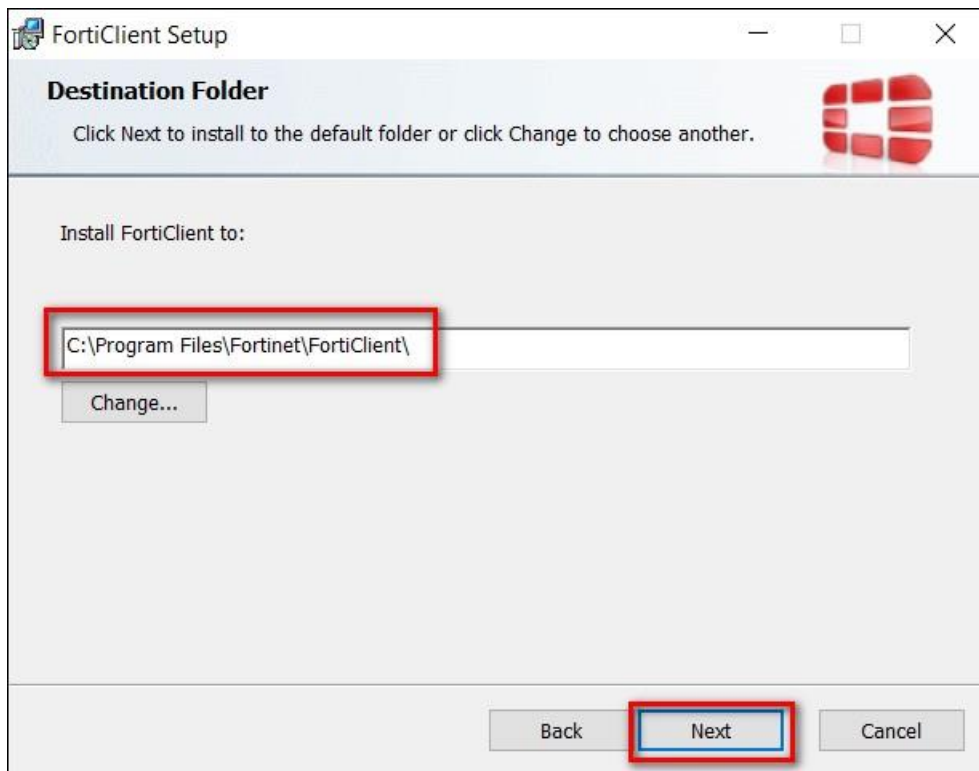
FortiClient Setup

Destination Folder

Click Next to install to the default folder or click Change to choose another.

Install FortiClient to:

C:\Program Files\Fortinet\FortiClient\

Change...

Back

Next

Cancel